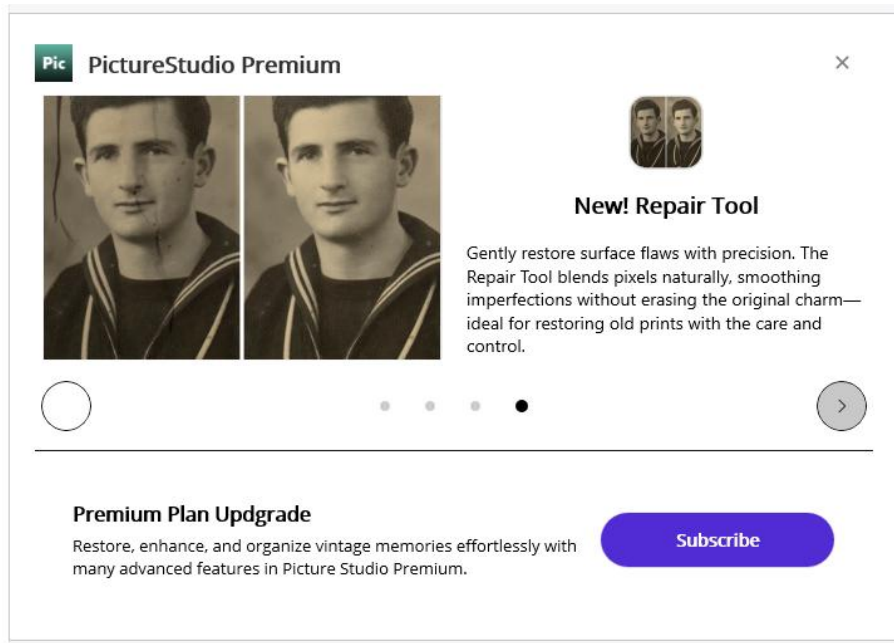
Pic PictureStudio Premium

×

New! Repair Tool

Gently restore surface flaws with precision. The Repair Tool blends pixels naturally, smoothing imperfections without erasing the original charm—ideal for restoring old prints with the care and control.

Premium Plan Updgrade

Restore, enhance, and organize vintage memories effortlessly with many advanced features in Picture Studio Premium.

Subscribe